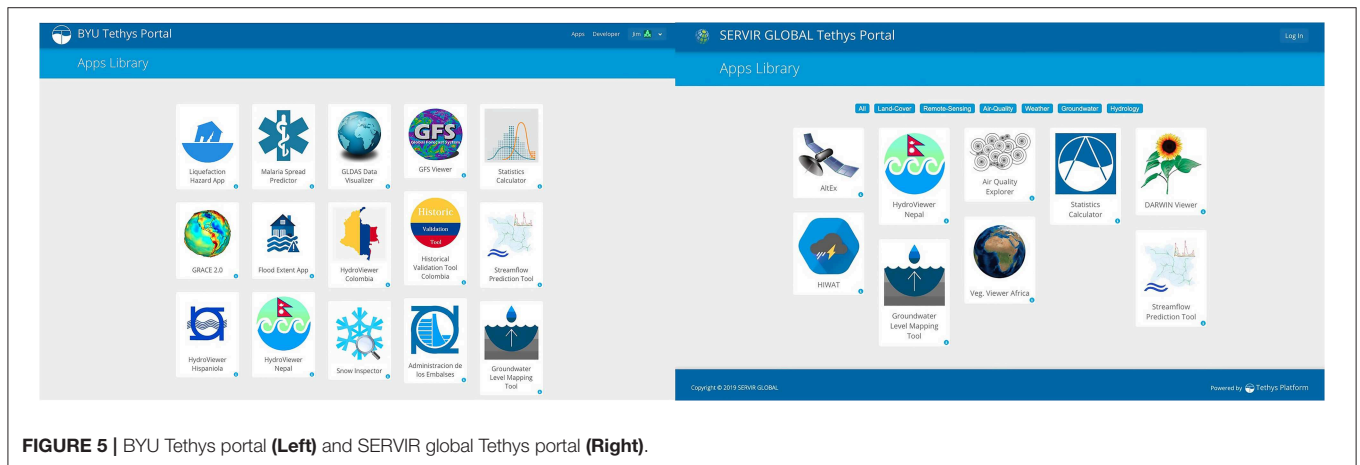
BYU Tethys Portal

Apps Developer Jim

Apps Library

Liquefaction Hazard App

Malaria Spread Predictor

GLDAS Data Visualizer

GFS Global Forecast System

GFS Viewer

Statistics Calculator

GRACE 2.0

Flood Extent App

HydroViewer Colombia

Historic Validation Tool

Historical Validation Tool Colombia

Streamflow Prediction Tool

HydroViewer Hispaniola

HydroViewer Nepal

Snow Inspector

Administracion de los Embalses

Groundwater Level Mapping Tool

SERVIR GLOBAL Tethys Portal

Log In

Apps Library

All Land-Cover Remote-Sensing Air-Quality Weather Groundwater Hydrology

AltEx

HydroViewer Nepal

Air Quality Explorer

Statistics Calculator

DARWIN Viewer

HIWAT

Groundwater Level Mapping Tool

Veg. Viewer Africa

Streamflow Prediction Tool

Copyright © 2019 SERVIR GLOBAL

Powered by Tethys Platform

**FIGURE 5 |** BYU Tethys portal **(Left)** and SERVIR global Tethys portal **(Right)**.